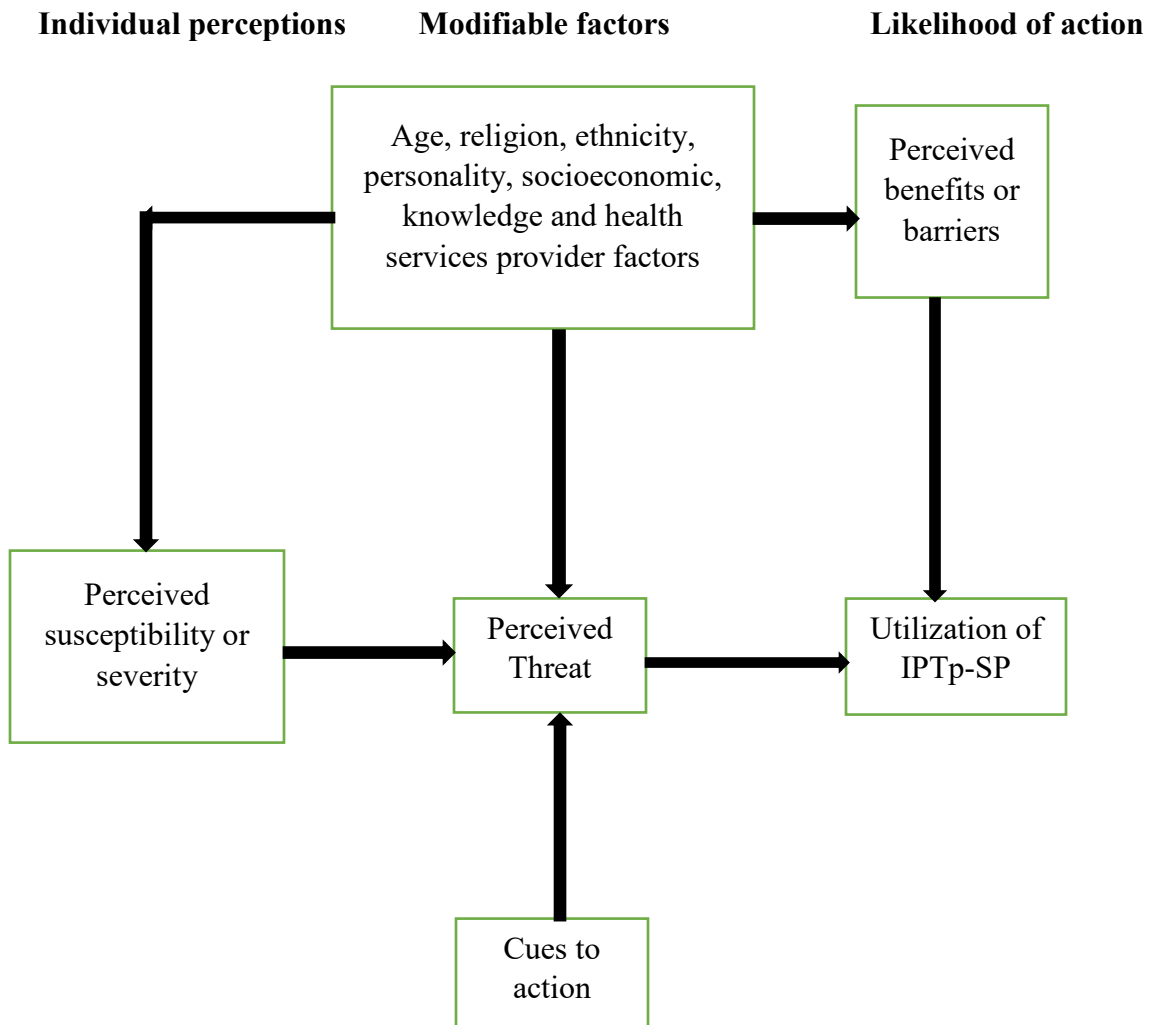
**Individual perceptions** **Modifiable factors** **Likelihood of action**

Age, religion, ethnicity, personality, socioeconomic, knowledge and health services provider factors

Perceived benefits or barriers

Perceived susceptibility or severity

Perceived Threat

Utilization of IPTp-SP

Cues to action